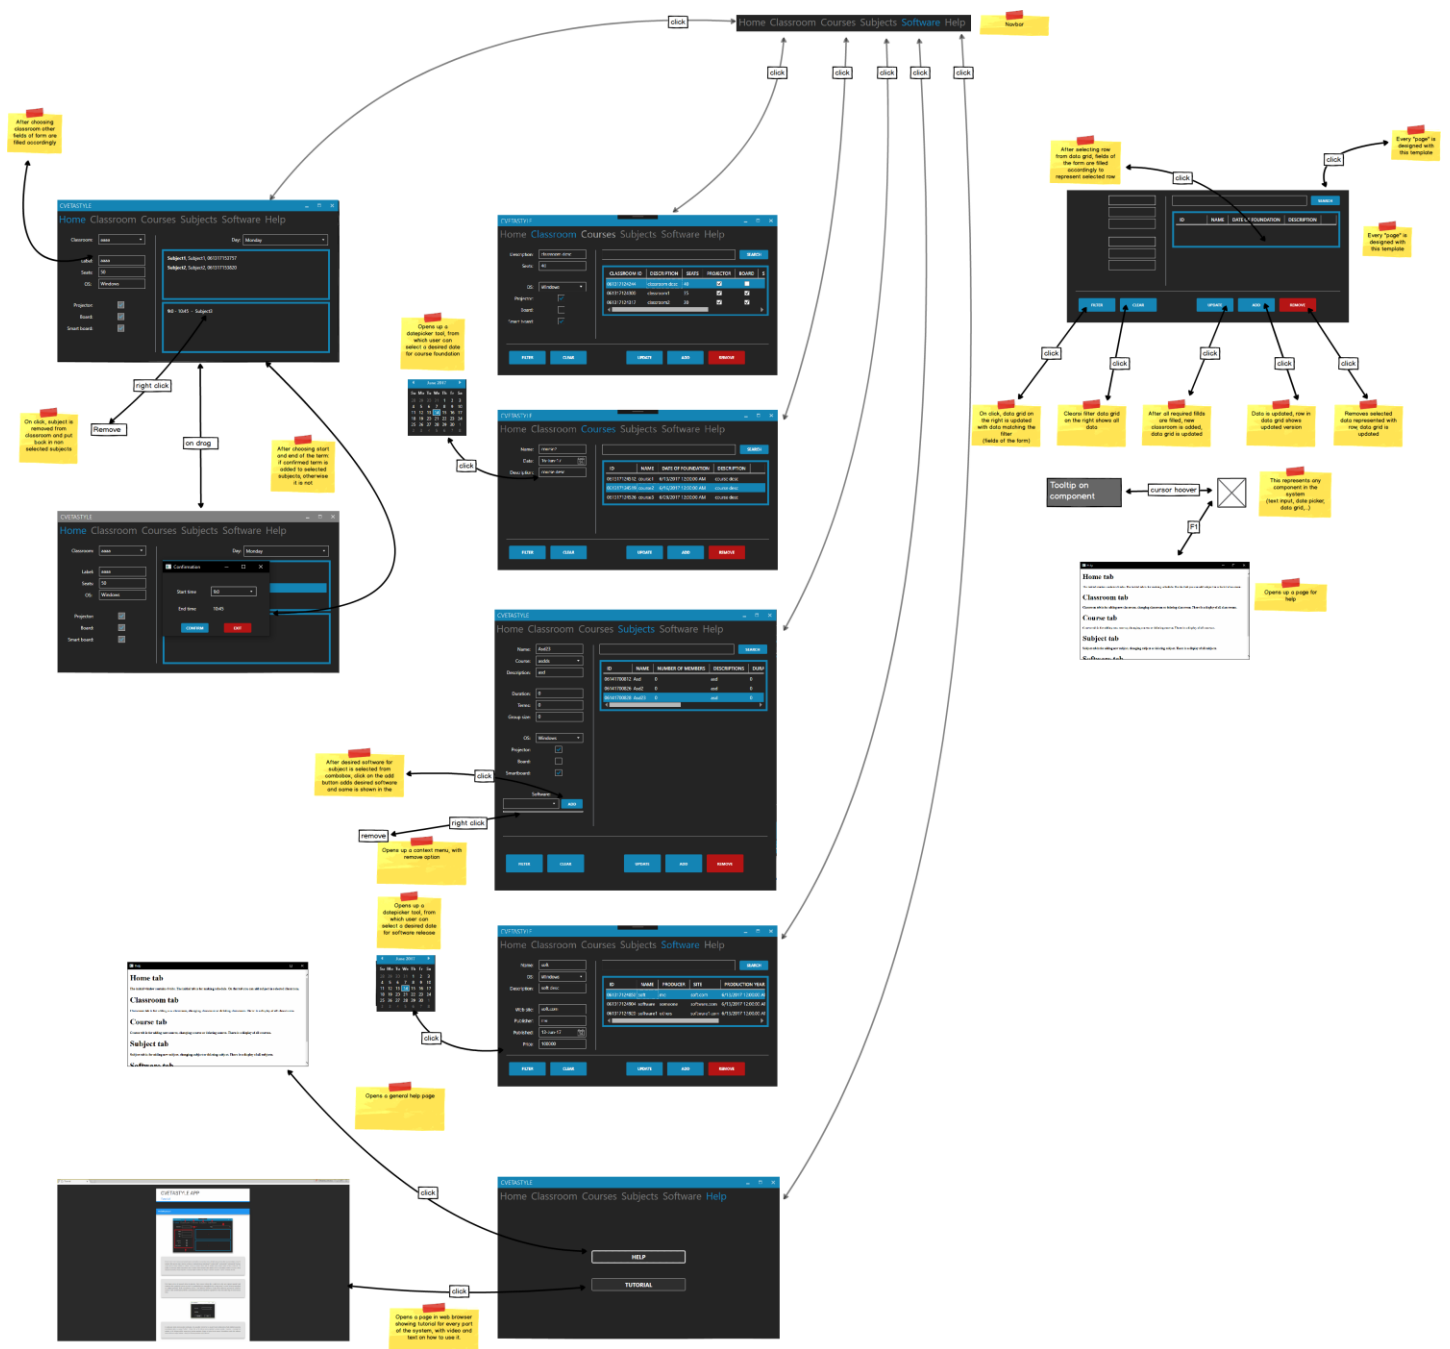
click

Home Classroom Courses Subjects Software Help

Navbar

click click click click click

After choosing classroom other fields of form are filled accordingly

CVETASTYLE

Home Classroom Courses Subjects Software Help

Classroom: Day: Monday

Label: Seats: OS: Windows

Projector: Board: Smart board:

Subject1, Subject1, 06101T153757
Subject2, Subject2, 06101T153820

right click

Remove

On click, subject is removed from classroom and put back in non selected subjects

on drag

After choosing start and end of the term if confirmed term is added to selected subjects, otherwise it is not

CVETASTYLE

Home Classroom Courses Subjects Software Help

Confirmation

Start time: End time:

CONFIRM EXIT

CVETASTYLE

Home Classroom Courses Subjects Software Help

Description: Seats:

OS: Windows

Projector: Board: Smart board:

SEARCH

| CLASSROOM ID | DESCRIPTION | SEATS | PROJECTOR | BOARD |
|---|---|---|---|---|

FILTER CLEAR UPDATE ADD REMOVE

Opens up a datepicker tool, from which user can select a desired date for course foundation

click

CVETASTYLE

Home Classroom Courses Subjects Software Help

Name: Date: Description:

SEARCH

| ID | NAME | DATE OF FOUNDATION | DESCRIPTION |
|---|---|---|---|

FILTER CLEAR UPDATE ADD REMOVE

CVETASTYLE

Home Classroom Courses Subjects Software Help

Name: Course: Description:

Duration: Terms: Group size:

OS: Windows

Projector: Board: Smartboard:

Software:

ADD

SEARCH

| ID | NAME | NUMBER OF MEMBERS | DESCRIPTION | DURA |
|---|---|---|---|---|

FILTER CLEAR UPDATE ADD REMOVE

After desired software for subject is selected from combobox, click on the add button adds desired software and same is shown in the

click

right click

remove

Opens up a context menu, with remove option

Opens up a datepicker tool, from which user can select a desired date for software release

CVETASTYLE

Home Classroom Courses Subjects Software Help

Name: OS: Windows Description:

Web site: Publisher: Published: Price:

SEARCH

| ID | NAME | PRODUCER | SITE | PRODUCTION YEAR |
|---|---|---|---|---|

FILTER CLEAR UPDATE ADD REMOVE

click

Home tab
Classroom tab
Course tab
Subject tab
Software tab

Opens a general help page

click

CVETASTYLE

Home Classroom Courses Subjects Software Help

HELP

TUTORIAL

click

Opens a page in web browser showing tutorial for every part of the system, with video and text on how to use it

CVETASTYLE APP

After selecting row from data grid, fields of the form are filled accordingly to represent selected row

click

click

Every "page" is designed with this template

Every "page" is designed with this template

SEARCH

| ID | NAME | DATE OF FOUNDATION | DESCRIPTION |
|---|---|---|---|

FILTER CLEAR UPDATE ADD REMOVE

click click click click click

On click, data grid on the right is updated with data matching the filter (fields of the form)

Clears filter data grid on the right shows all data

After all required fileds are filled, new classroom is added, data grid is updated

Data is updated, row in data grid shows updated version

Removes selected data represented with row, data grid is updated

Tooltip on component

cursor hoover

This represents any component in the system (text input, date picker, data grid,..)

F1

Home tab
Classroom tab
Course tab
Subject tab
Software tab

Opens up a page for help